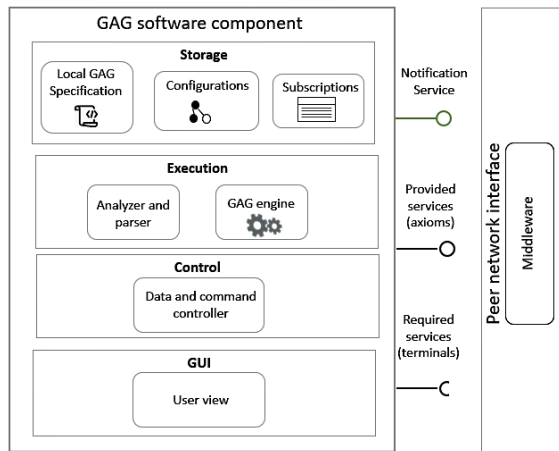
GAG software component

Storage

Local GAG Specification

Configurations

Subscriptions

Execution

Analyzer and parser

GAG engine

Control

Data and command controller

GUI

User view

Notification Service

Provided services (axioms)

Required services (terminals)

Peer network interface

Middleware